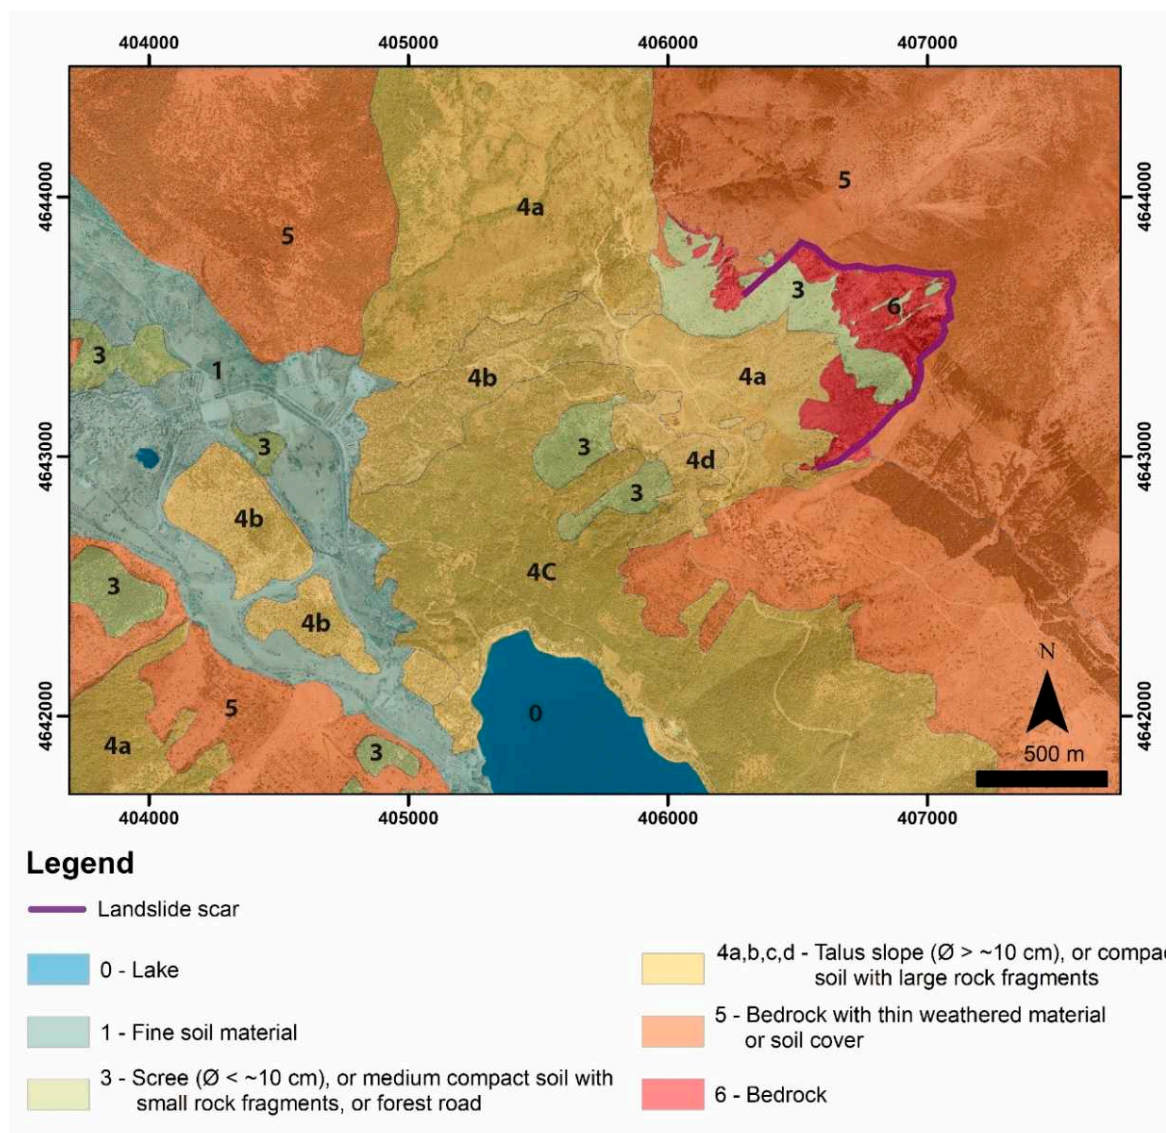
404000 405000 406000 407000

4644000 4643000 4642000

4644000 4643000 4642000

5 4a 5 3 6 3 1 4b 4a 3 3 4d 3 4b 4C 3 4b 5 0 4a 3

N

500 m

404000 405000 406000 407000

Legend

Landslide scar

0 - Lake

1 - Fine soil material

3 - Scree (Ø < ~10 cm), or medium compact soil with small rock fragments, or forest road

4a,b,c,d - Talus slope (Ø > ~10 cm), or compa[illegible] soil with large rock fragments

5 - Bedrock with thin weathered material or soil cover

6 - Bedrock